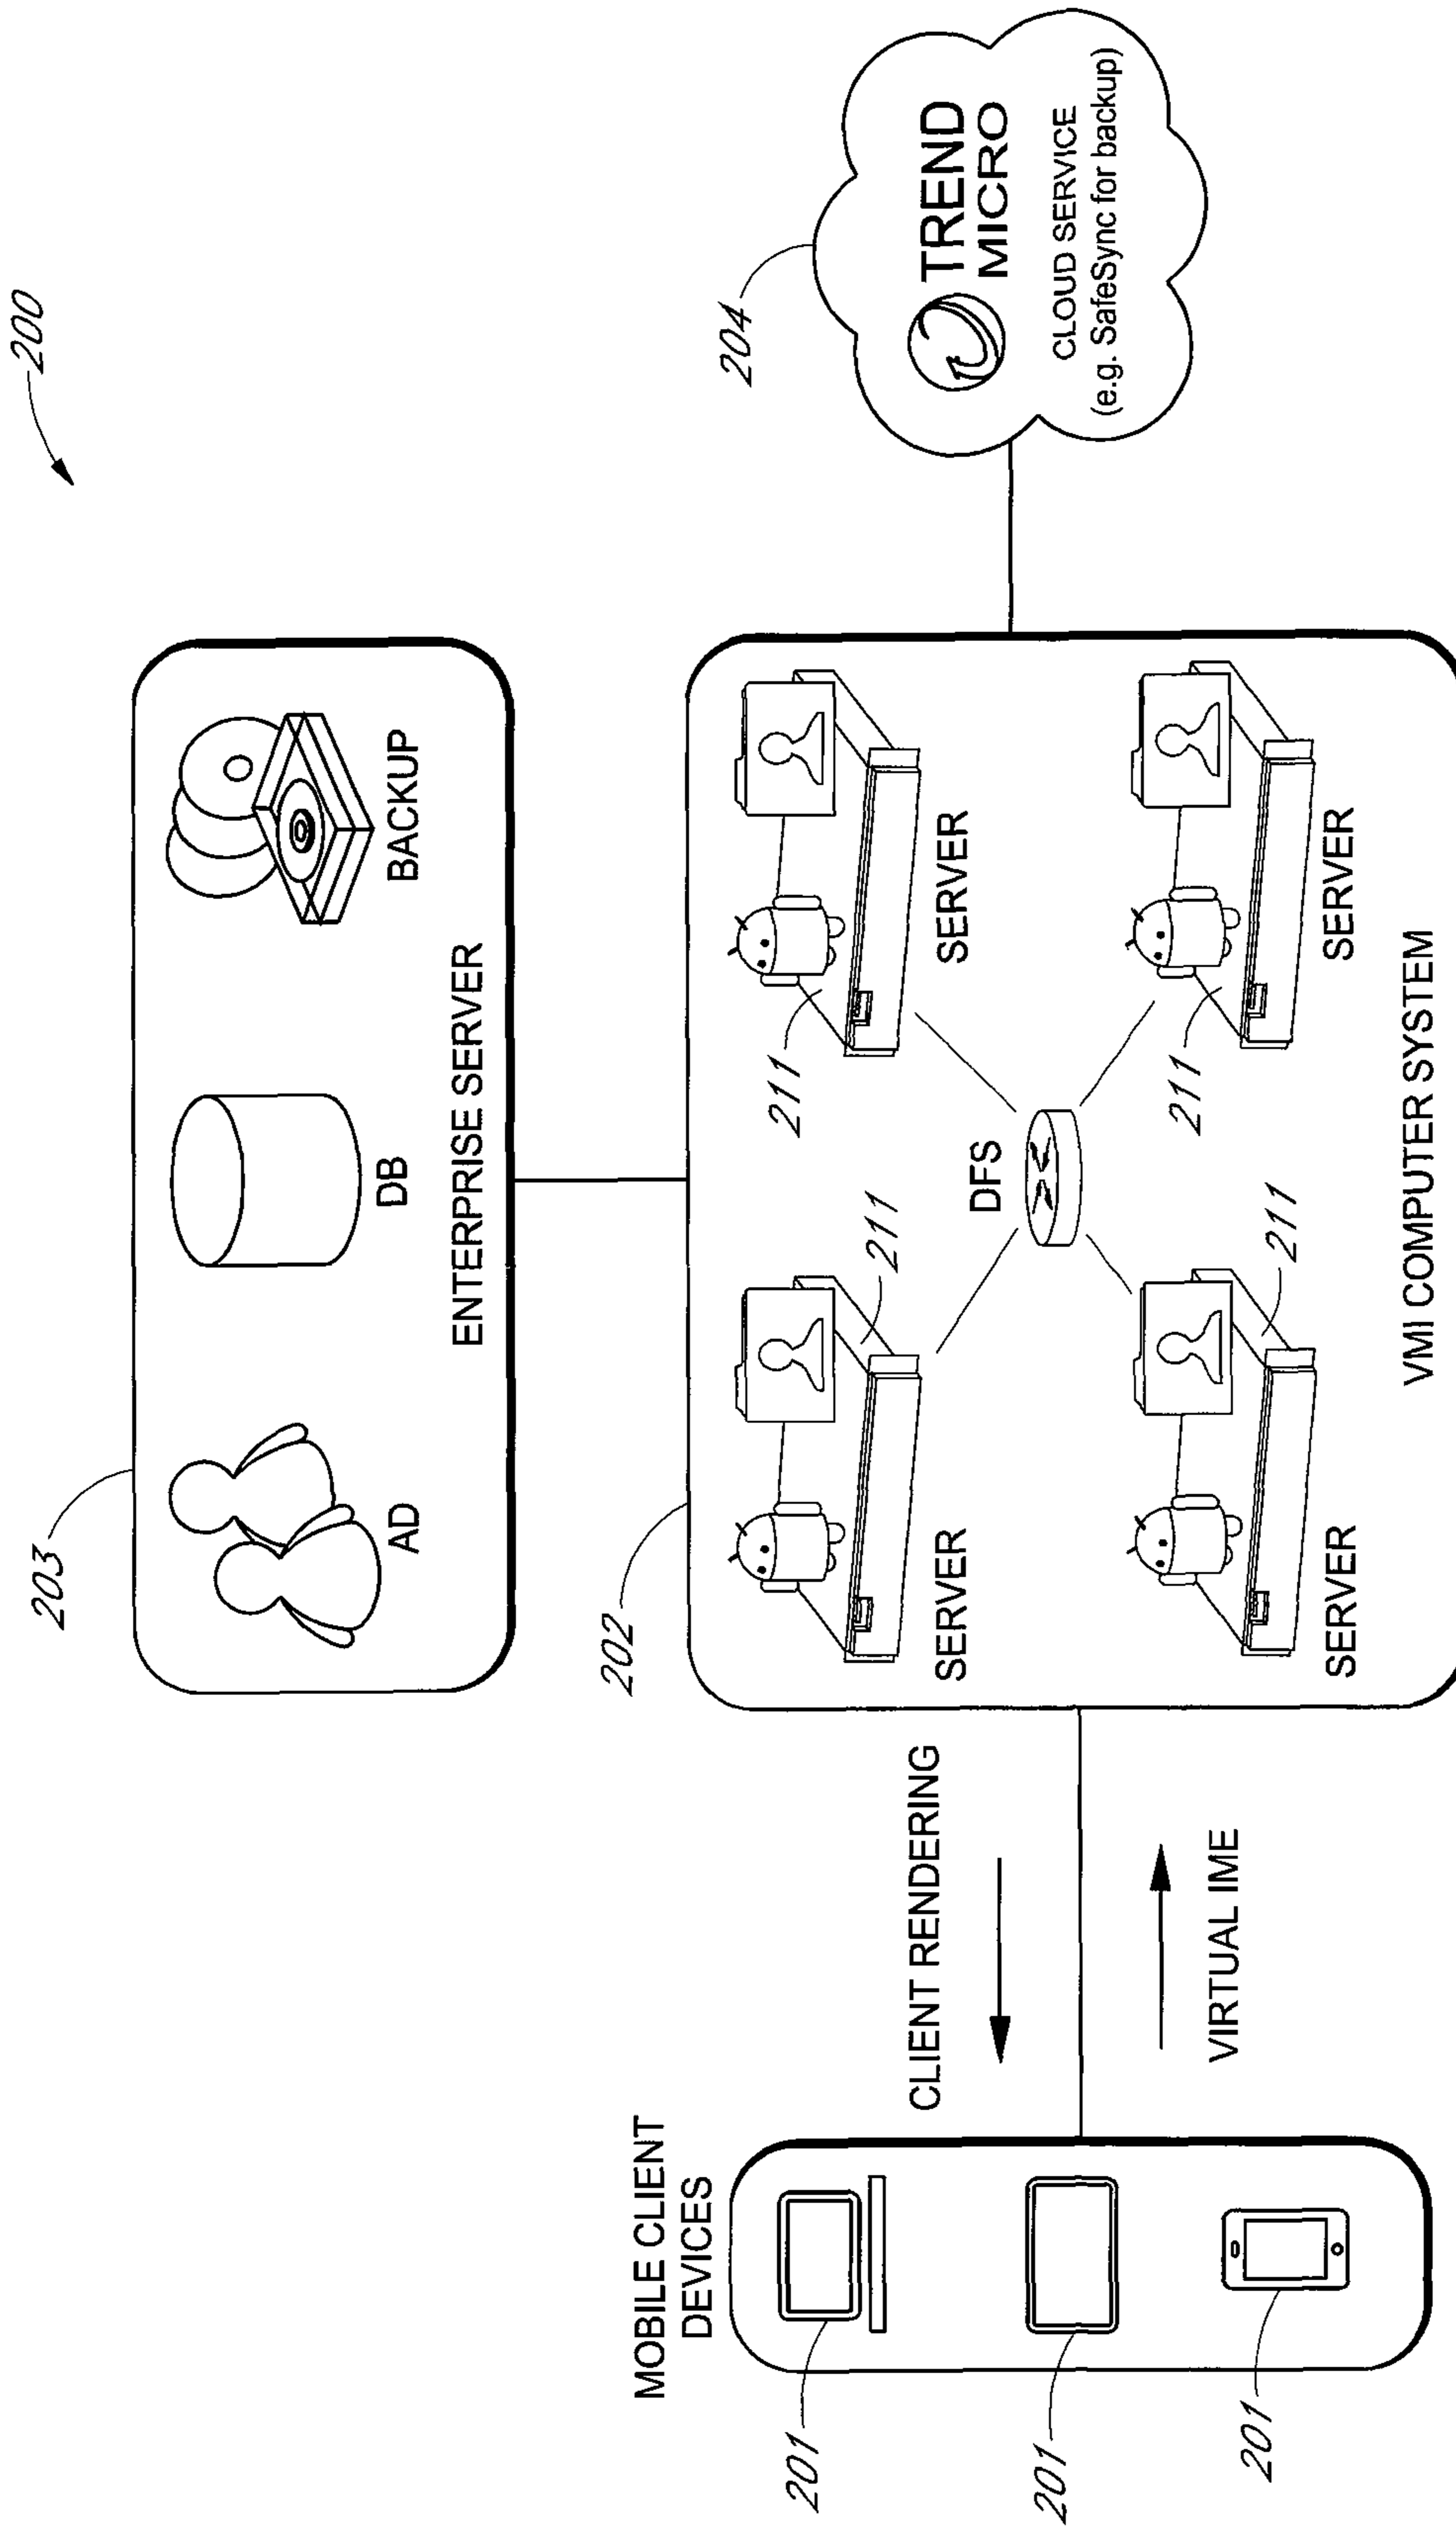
200

203

AD

DB

BACKUP

ENTERPRISE SERVER

204

TREND MICRO

CLOUD SERVICE
(e.g. SafeSync for backup)

202

SERVER

211

SERVER

211

DFS

211

SERVER

211

SERVER

VMI COMPUTER SYSTEM

CLIENT RENDERING

VIRTUAL IME

MOBILE CLIENT DEVICES

201

201

201